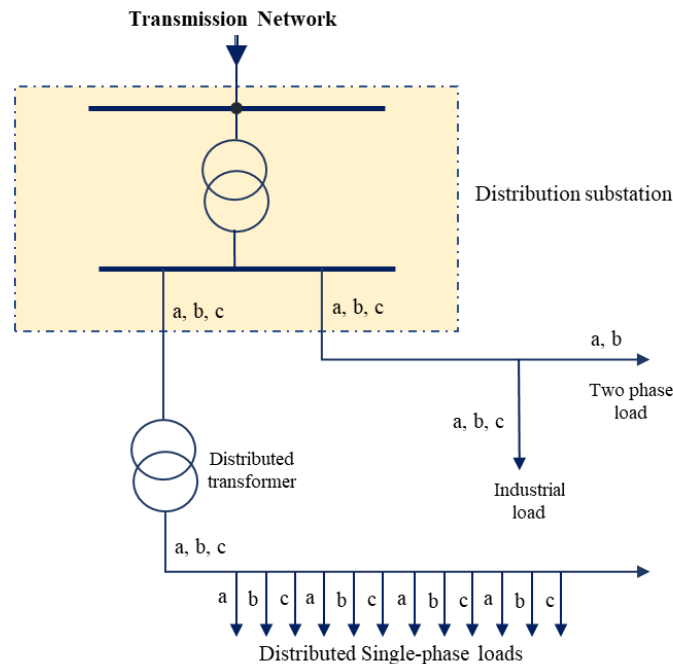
Transmission Network

Distribution substation

a, b, c

a, b, c

a, b

Two phase load

a, b, c

Distributed transformer

Industrial load

a, b, c

a b c a b c a b c a b c

Distributed Single-phase loads